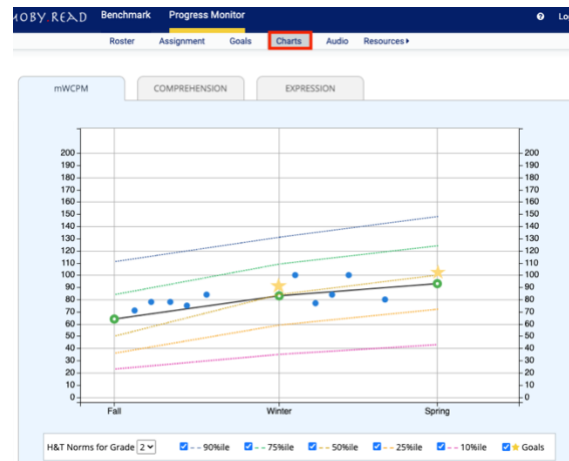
MOBY READ Benchmark Progress Monitor ? Lo

Roster Assignment Goals Charts Audio Resources ▸

mWCPM COMPREHENSION EXPRESSION

200
190
180
170
160
150
140
130
120
110
100
90
80
70
60
50
40
30
20
10
0

200
190
180
170
160
150
140
130
120
110
100
90
80
70
60
50
40
30
20
10
0

Fall Winter Spring

H&T Norms for Grade 2 90%ile 75%ile 50%ile 25%ile 10%ile Goals